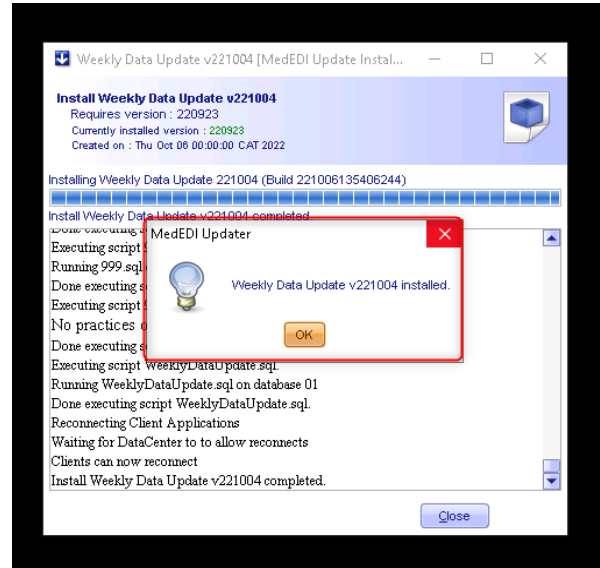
Weekly Data Update v221004 [MedEDI Update Instal...

Install Weekly Data Update v221004
Requires version : 220923
Currently installed version : 220923
Created on : Thu Oct 06 00:00:00 CAT 2022

Installing Weekly Data Update 221004 (Build 221006135406244)

Install Weekly Data Update v221004 completed.

Done executing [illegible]
Executing script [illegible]
Running 999.sql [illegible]
Done executing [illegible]
Executing script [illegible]
No practices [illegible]
Done executing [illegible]
Executing script WeeklyDataUpdate.sql.
Running WeeklyDataUpdate.sql on database 01
Done executing script WeeklyDataUpdate.sql.
Reconnecting Client Applications
Waiting for DataCenter to to allow reconnects
Clients can now reconnect
Install Weekly Data Update v221004 completed.

MedEDI Updater
Weekly Data Update v221004 installed.
OK

Close